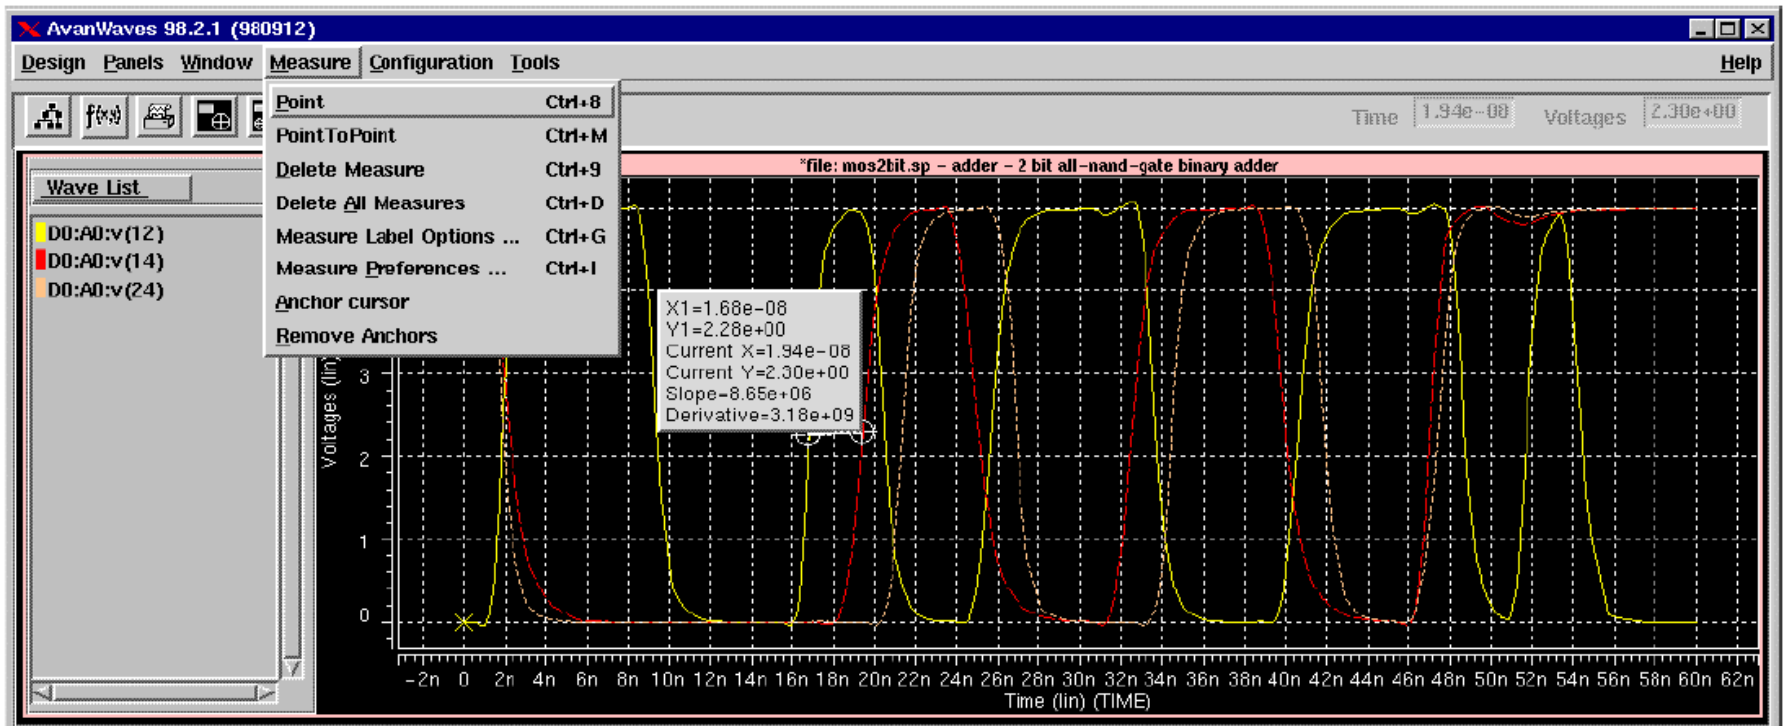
AvanWaves 98.2.1 (980912)

Design Panels Window Measure Configuration Tools Help

f(x)

Time 1.94e-08 Voltages 2.30e+00

Point Ctrl+8
PointToPoint Ctrl+M
Delete Measure Ctrl+9
Delete All Measures Ctrl+D
Measure Label Options ... Ctrl+G
Measure Preferences ... Ctrl+I
Anchor cursor
Remove Anchors

Wave List

D0:A0:v(12)
D0:A0:v(14)
D0:A0:v(24)

*file: mos2bit.sp – adder – 2 bit all-nand-gate binary adder

X1=1.68e-08
Y1=2.28e+00
Current X=1.94e-08
Current Y=2.30e+00
Slope=8.65e+06
Derivative=3.18e+09

Voltages (lin)

3
2
1
0

-2n 0 2n 4n 6n 8n 10n 12n 14n 16n 18n 20n 22n 24n 26n 28n 30n 32n 34n 36n 38n 40n 42n 44n 46n 48n 50n 52n 54n 56n 58n 60n 62n

Time (lin) (TIME)